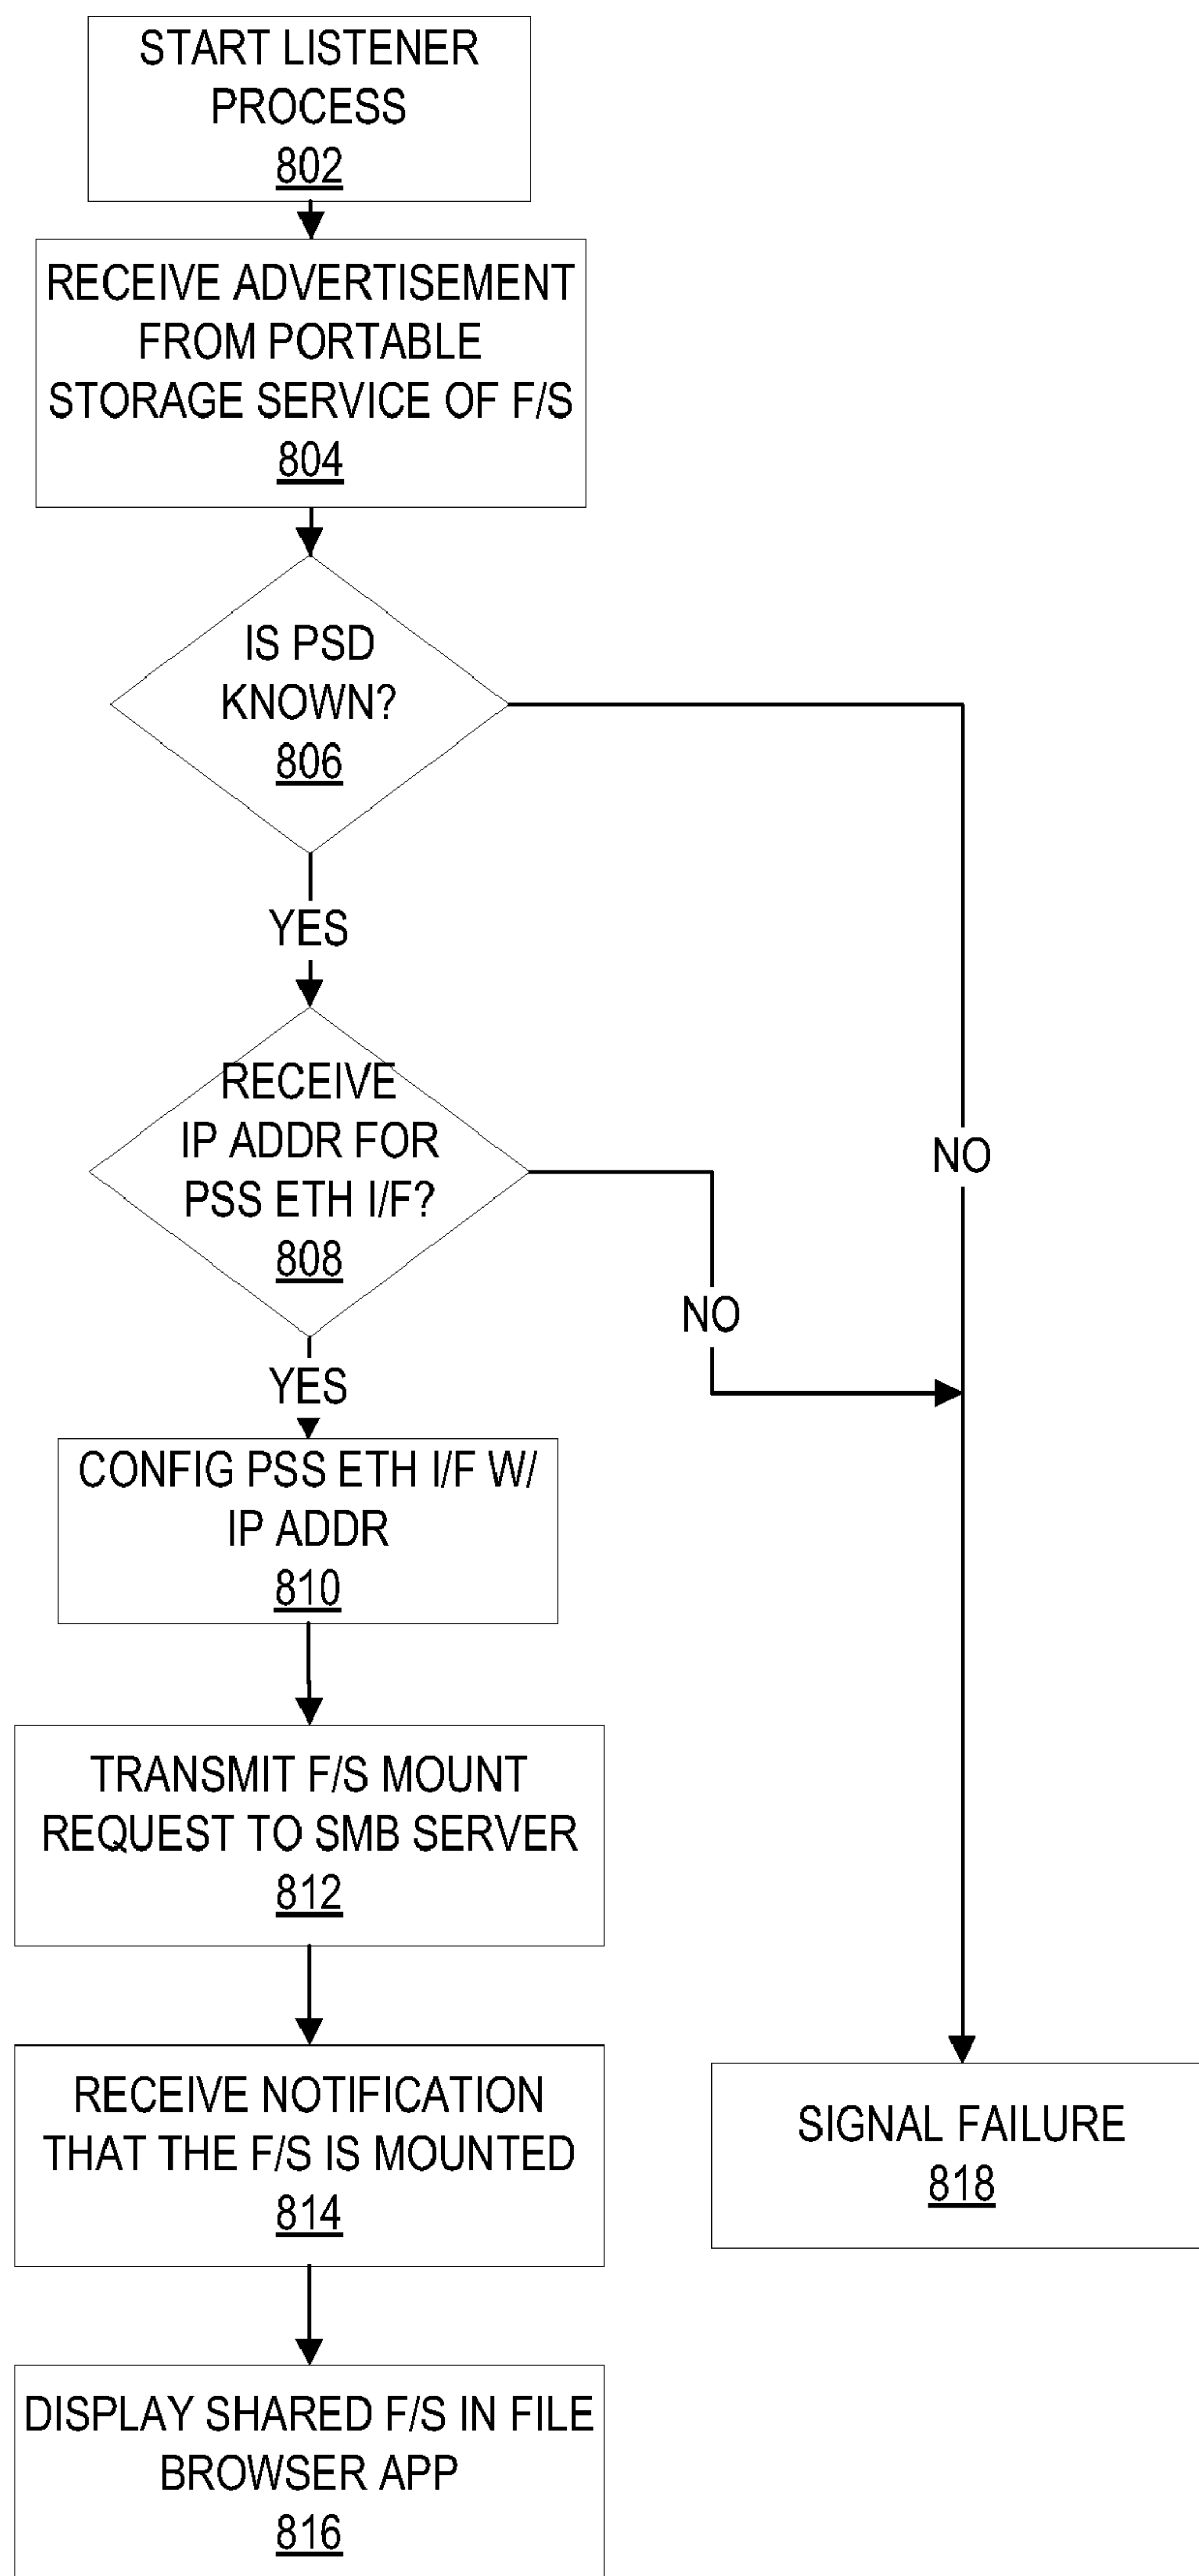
START LISTENER PROCESS
802

RECEIVE ADVERTISEMENT FROM PORTABLE STORAGE SERVICE OF F/S
804

IS PSD KNOWN?
806

YES

NO

RECEIVE IP ADDR FOR PSS ETH I/F?
808

NO

YES

CONFIG PSS ETH I/F W/ IP ADDR
810

TRANSMIT F/S MOUNT REQUEST TO SMB SERVER
812

RECEIVE NOTIFICATION THAT THE F/S IS MOUNTED
814

SIGNAL FAILURE
818

DISPLAY SHARED F/S IN FILE BROWSER APP
816